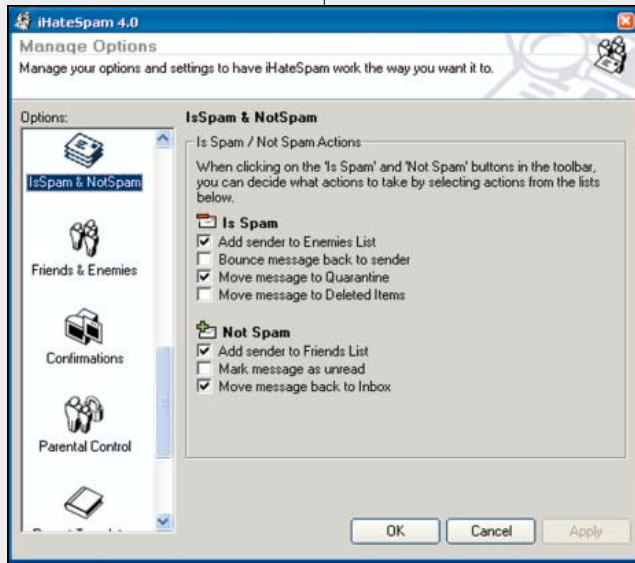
iHateSpam 4.0

Manage Options
Manage your options and settings to have iHateSpam work the way you want it to.

Options:

IsSpam & NotSpam

Friends & Enemies

Confirmations

Parental Control

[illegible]

IsSpam & NotSpam

Is Spam / Not Spam Actions

When clicking on the 'Is Spam' and 'Not Spam' buttons in the toolbar, you can decide what actions to take by selecting actions from the lists below.

Is Spam
☑ Add sender to Enemies List
☐ Bounce message back to sender
☑ Move message to Quarantine
☐ Move message to Deleted Items

Not Spam
☑ Add sender to Friends List
☐ Mark message as unread
☑ Move message back to Inbox

OK
Cancel
Apply